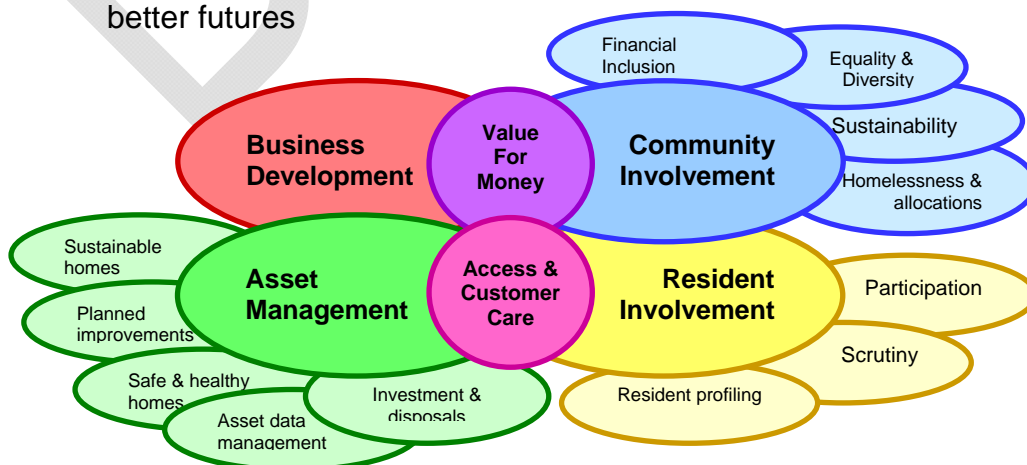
better futures

Financial Inclusion

Equality & Diversity

Sustainability

Homelessness & allocations

Business Development

Value For Money

Community Involvement

Sustainable homes

Planned improvements

Safe & healthy homes

Asset data management

Asset Management

Access & Customer Care

Investment & disposals

Resident Involvement

Participation

Scrutiny

Resident profiling